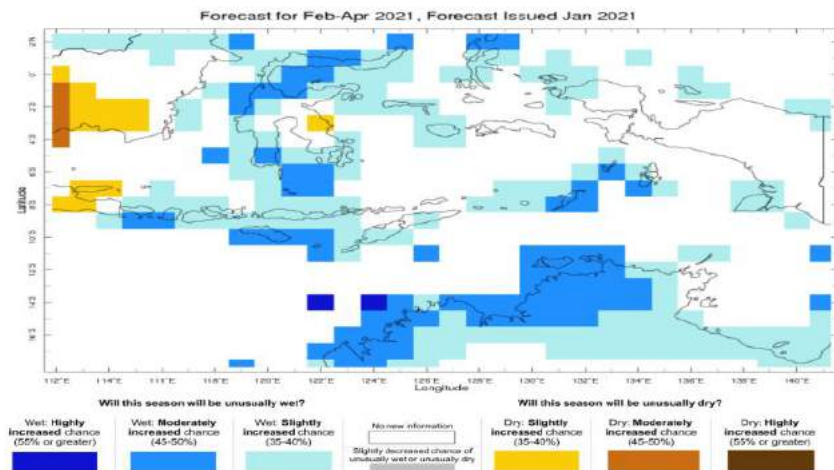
Forecast for Feb-Apr 2021, Forecast Issued Jan 2021

2N
0
2S
4S
6S
8S
10S
12S
14S
16S

Latitude

112°E 114°E 116°E 118°E 120°E 122°E 124°E 126°E 128°E 130°E 132°E 134°E 136°E 138°E 140°E

Longitude

Will this season will be unusually wet?

Will this season will be unusually dry?

Wet: **Highly increased** chance (55% or greater)

Wet: **Moderately increased** chance (45-50%)

Wet: **Slightly increased** chance (35-40%)

No new information

Slightly decreased chance of unusually wet or unusually dry

Dry: **Slightly increased** chance (35-40%)

Dry: **Moderately increased** chance (45-50%)

Dry: **Highly increased** chance (55% or greater)